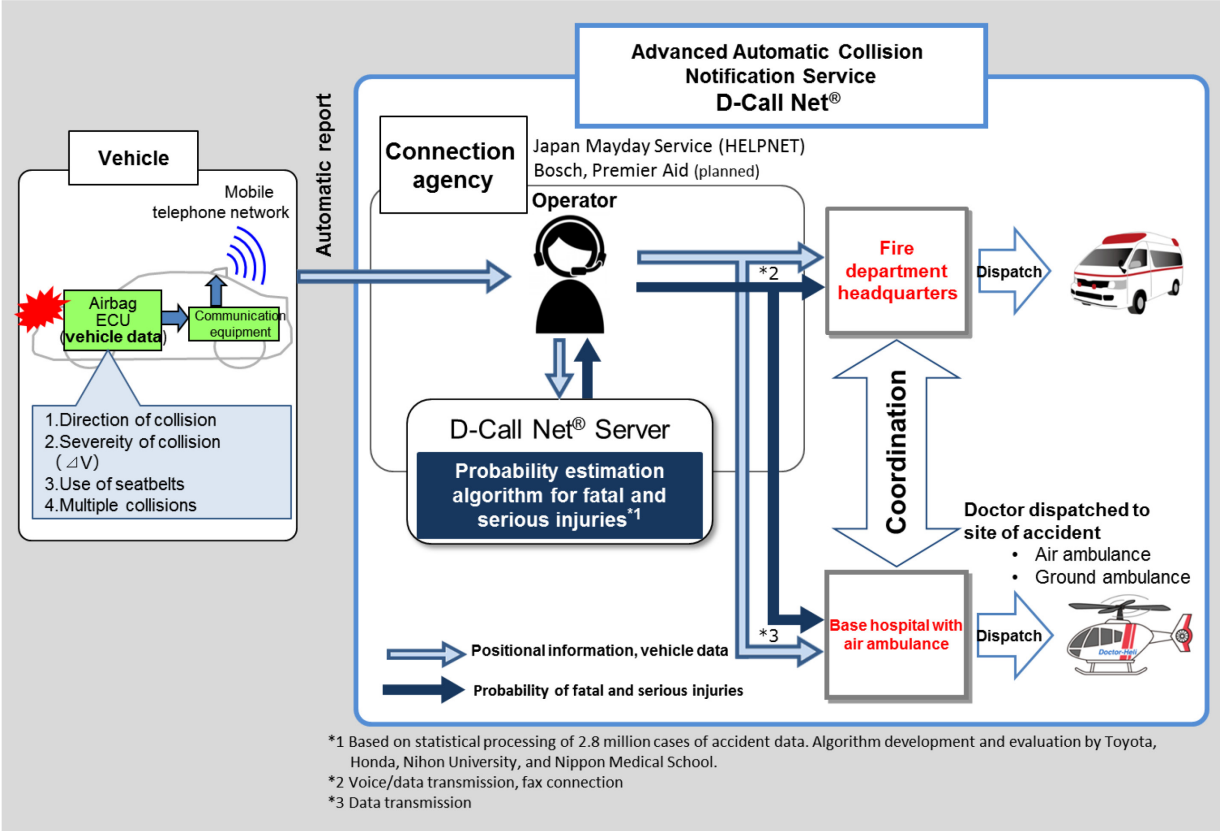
Advanced Automatic Collision Notification Service
D-Call Net®

Vehicle

Mobile telephone network

Airbag ECU (vehicle data)

Communication equipment

1.Direction of collision
2.Severeity of collision ($\varDelta$V)
3.Use of seatbelts
4.Multiple collisions

Automatic report

Connection agency

Japan Mayday Service (HELPNET)
Bosch, Premier Aid (planned)

Operator

D-Call Net® Server

Probability estimation algorithm for fatal and serious injuries*1

*2

Fire department headquarters

Dispatch

Coordination

Doctor dispatched to site of accident
• Air ambulance
• Ground ambulance

*3

Base hospital with air ambulance

Dispatch

Doctor-Heli

Positional information, vehicle data

Probability of fatal and serious injuries

*1 Based on statistical processing of 2.8 million cases of accident data. Algorithm development and evaluation by Toyota, Honda, Nihon University, and Nippon Medical School.
*2 Voice/data transmission, fax connection
*3 Data transmission